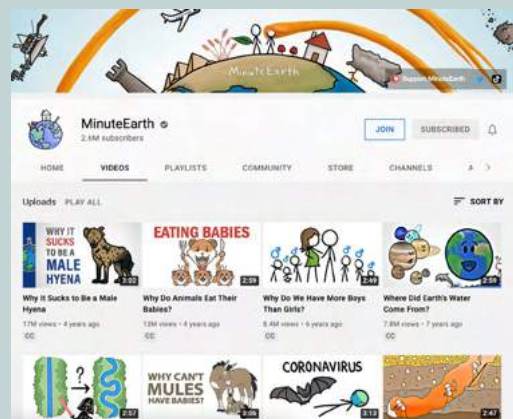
MinuteEarth

Support MinuteEarth

MinuteEarth
2.6M subscribers

JOIN
SUBSCRIBED

HOME
VIDEOS
PLAYLISTS
COMMUNITY
STORE
CHANNELS

Uploads PLAY ALL
SORT BY

WHY IT SUCKS TO BE A MALE HYENA
3:02
Why It Sucks to Be a Male Hyena
17M views • 4 years ago
CC

EATING BABIES
2:59
Why Do Animals Eat Their Babies?
13M views • 4 years ago
CC

2:49
Why Do We Have More Boys Than Girls?
8.4M views • 6 years ago
CC

2:59
Where Did Earth's Water Come From?
7.8M views • 7 years ago
CC

?
2:57

WHY CAN'T MULES HAVE BABIES?
3:06

CORONAVIRUS
3:13

2:47